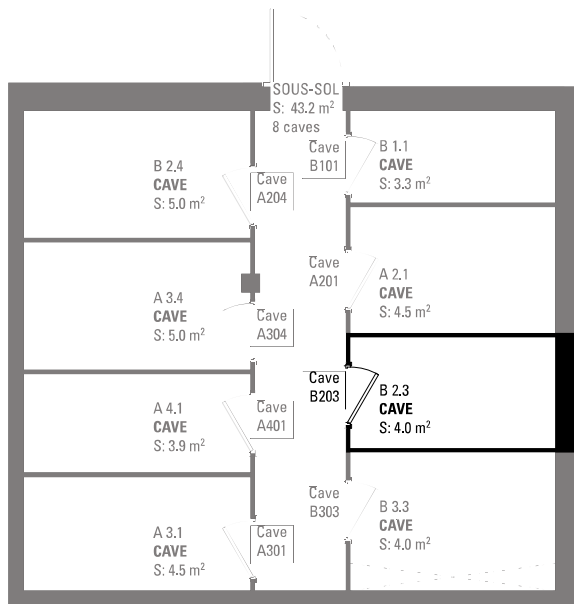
SOUS-SOL
S: 43.2 m$^2$
8 caves

B 2.4
CAVE
S: 5.0 m$^2$

Cave
A204

Cave
B101

B 1.1
CAVE
S: 3.3 m$^2$

Cave
A201

A 2.1
CAVE
S: 4.5 m$^2$

A 3.4
CAVE
S: 5.0 m$^2$

Cave
A304

Cave
B203

B 2.3
CAVE
S: 4.0 m$^2$

A 4.1
CAVE
S: 3.9 m$^2$

Cave
A401

Cave
B303

B 3.3
CAVE
S: 4.0 m$^2$

A 3.1
CAVE
S: 4.5 m$^2$

Cave
A301